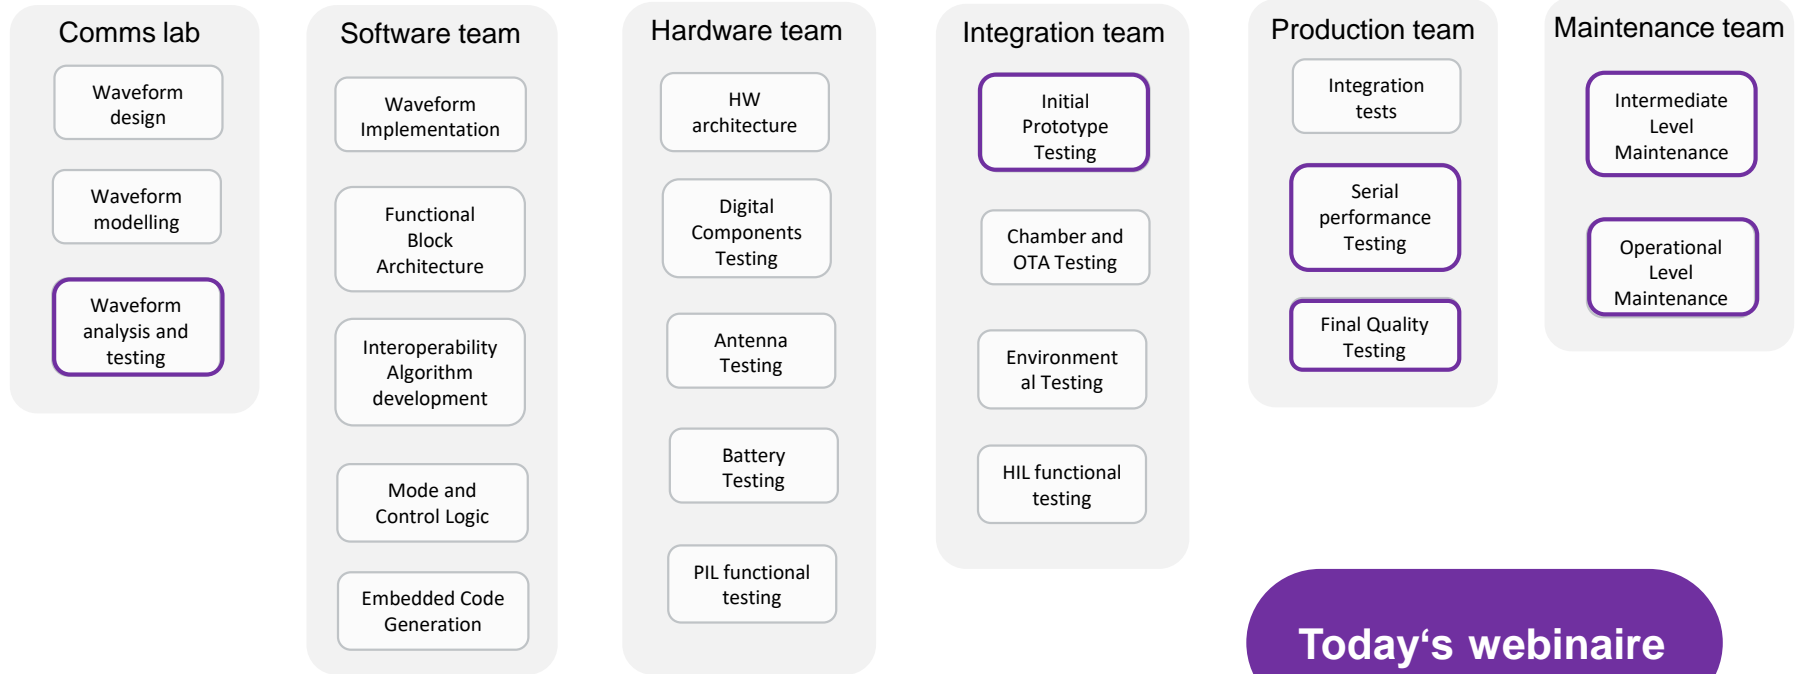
Comms lab

Waveform design

Waveform modelling

Waveform analysis and testing

Software team

Waveform Implementation

Functional Block Architecture

Interoperability Algorithm development

Mode and Control Logic

Embedded Code Generation

Hardware team

HW architecture

Digital Components Testing

Antenna Testing

Battery Testing

PIL functional testing

Integration team

Initial Prototype Testing

Chamber and OTA Testing

Environment al Testing

HIL functional testing

Production team

Integration tests

Serial performance Testing

Final Quality Testing

Maintenance team

Intermediate Level Maintenance

Operational Level Maintenance

Today‘s webinaire